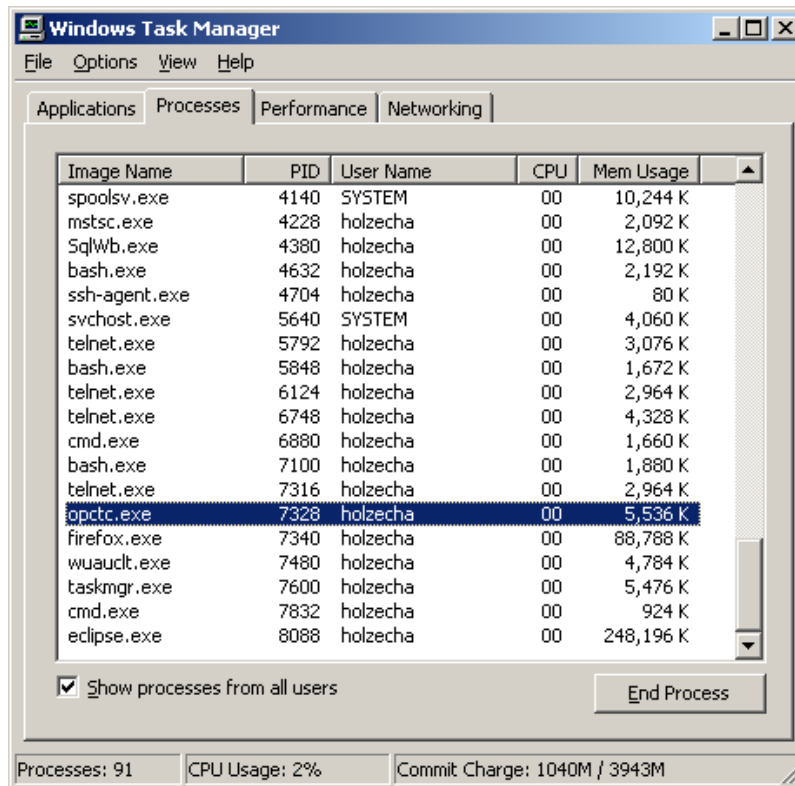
Windows Task Manager

File Options View Help

Applications Processes Performance Networking

| Image Name | PID | User Name | CPU | Mem Usage |
|---|---|---|---|---|
| spoolsv.exe | 4140 | SYSTEM | 00 | 10,244 K |
| mstsc.exe | 4228 | holzecha | 00 | 2,092 K |
| SqlWb.exe | 4380 | holzecha | 00 | 12,800 K |
| bash.exe | 4632 | holzecha | 00 | 2,192 K |
| ssh-agent.exe | 4704 | holzecha | 00 | 80 K |
| svchost.exe | 5640 | SYSTEM | 00 | 4,060 K |
| telnet.exe | 5792 | holzecha | 00 | 3,076 K |
| bash.exe | 5848 | holzecha | 00 | 1,672 K |
| telnet.exe | 6124 | holzecha | 00 | 2,964 K |
| telnet.exe | 6748 | holzecha | 00 | 4,328 K |
| cmd.exe | 6880 | holzecha | 00 | 1,660 K |
| bash.exe | 7100 | holzecha | 00 | 1,880 K |
| telnet.exe | 7316 | holzecha | 00 | 2,964 K |
| opctc.exe | 7328 | holzecha | 00 | 5,536 K |
| firefox.exe | 7340 | holzecha | 00 | 88,788 K |
| wuauclt.exe | 7480 | holzecha | 00 | 4,784 K |
| taskmgr.exe | 7600 | holzecha | 00 | 5,476 K |
| cmd.exe | 7832 | holzecha | 00 | 924 K |
| eclipse.exe | 8088 | holzecha | 00 | 248,196 K |

Show processes from all users

End Process

Processes: 91 CPU Usage: 2% Commit Charge: 1040M / 3943M